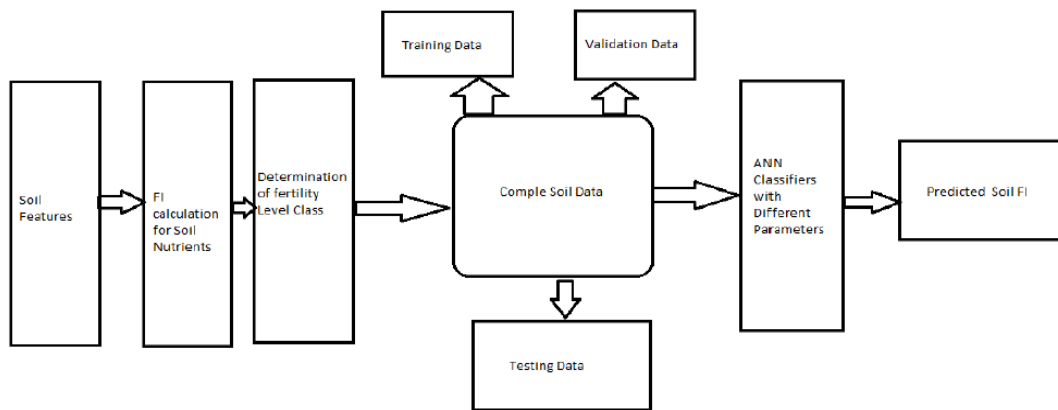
Training Data

Validation Data

Soil Features

FI calculation for Soil Nutrients

Determination of fertility Level Class

Comple Soil Data

ANN Classifiers with Different Parameters

Predicted Soil FI

Testing Data